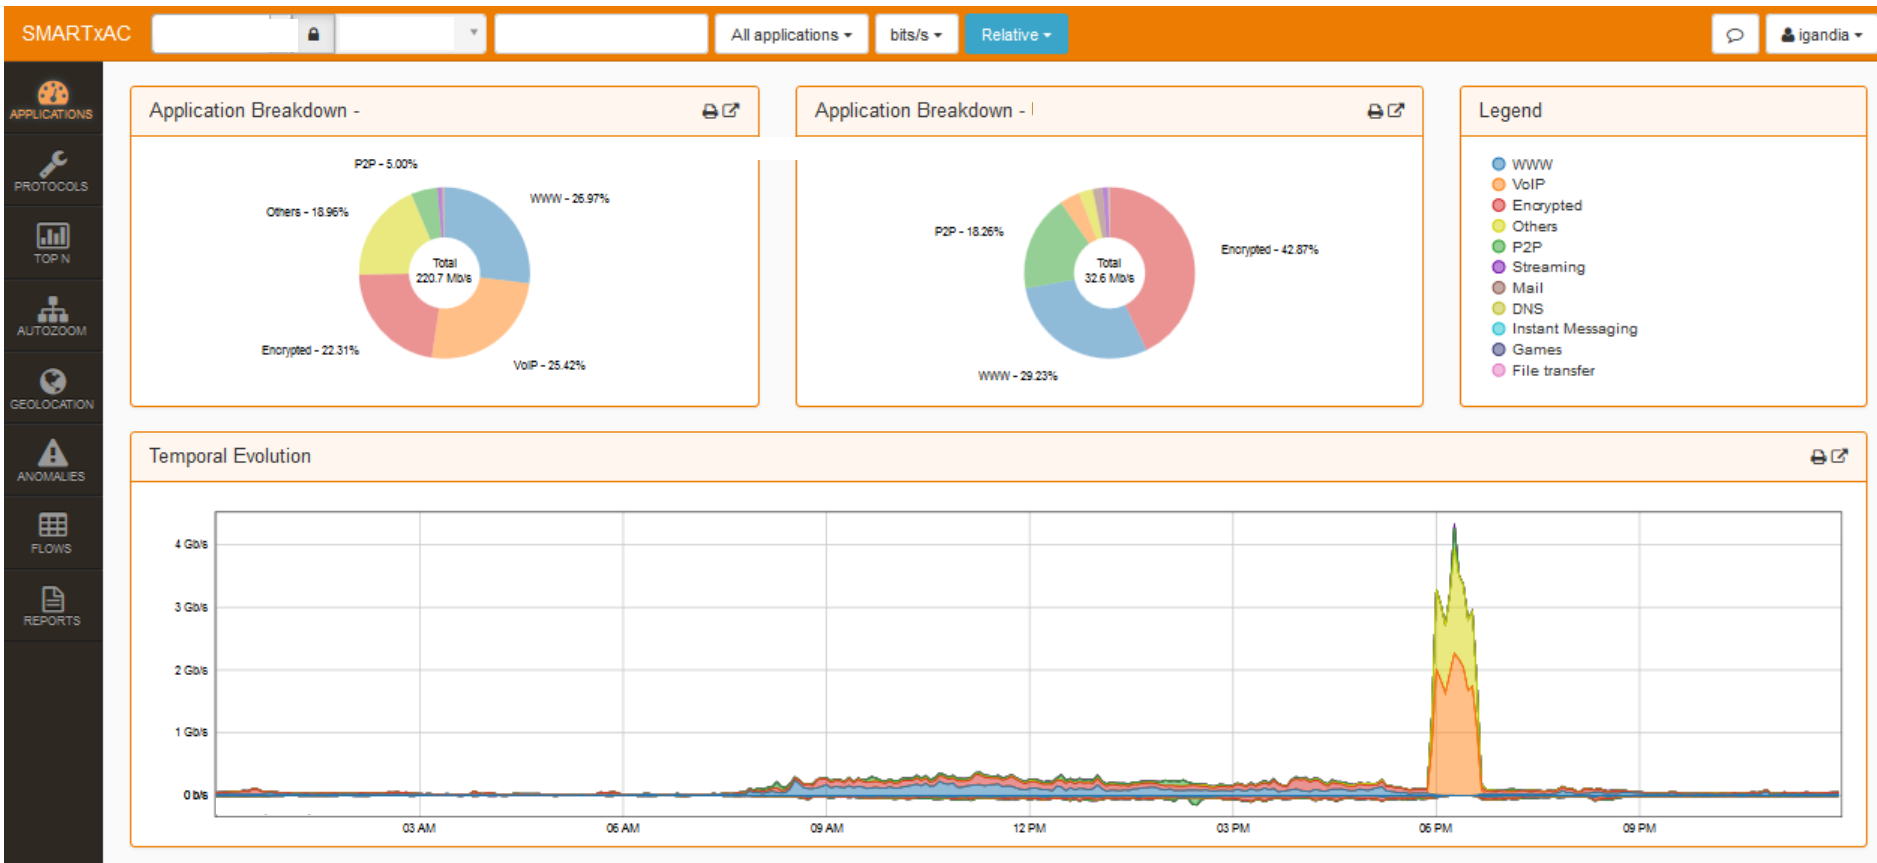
SMARTxAC

All applications ▾

bits/s ▾

Relative ▾

igandia ▾

APPLICATIONS

PROTOCOLS

TOP N

AUTOZOOM

GEOLOCATION

ANOMALIES

FLOWS

REPORTS

Application Breakdown -

P2P - 5.00%

WWW - 26.97%

Others - 18.96%

Total
220.7 Mb/s

Encrypted - 22.31%

VoIP - 25.42%

Application Breakdown -

P2P - 18.26%

Encrypted - 42.87%

Total
32.6 Mb/s

WWW - 29.23%

Legend

WWW
VoIP
Encrypted
Others
P2P
Streaming
Mail
DNS
Instant Messaging
Games
File transfer

Temporal Evolution

4 Gb/s
3 Gb/s
2 Gb/s
1 Gb/s
0 b/s

03 AM
06 AM
09 AM
12 PM
03 PM
06 PM
09 PM